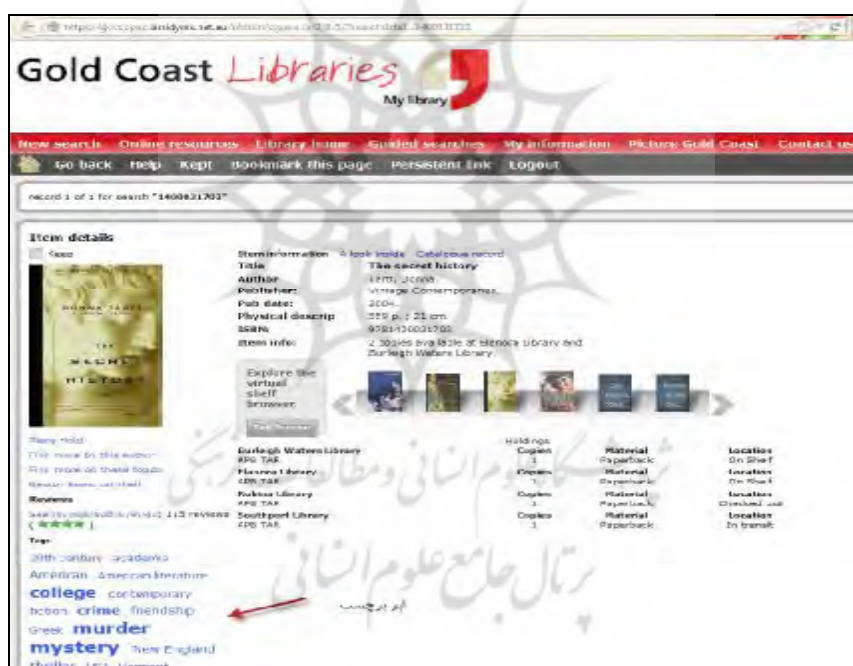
https://goccpac.amlibweb.net.au/...

Gold Coast Libraries

My library

New search | Online resources | Library home | Guided searches | My information | Picture Gold Coast | Contact us

Go back | Help | Kept | Bookmark this page | Persistent link | Logout

record 1 of 1 for search "1400031703"

Item details

Keep

Item information | A look inside | Catalogue record

| | |
|---|---|
| Title | The secret history |
| Author | Tartt, Donna. |
| Publisher: | Vintage Contemporaries. |
| Pub date: | 2004. |
| Physical descrip | 559 p. ; 21 cm. |
| ISBN | 9781400031702 |
| Item info: | 2 copies available at Elanora Library and Burleigh Waters Library. |

Explore the virtual shelf browser

Place Hold

Find more by this author

Find more on these topics

Similar items (at itself)

Reviews

Goodreads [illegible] 115 reviews

★★★★

Tags:

20th century academia American American literature college contemporary fiction crime friendship Greek murder mystery New England thriller USA Vermont

Holdings

| | Copies | Material | Location |
|---|---|---|---|
| Burleigh Waters Library APB TAR | 1 | Paperback | On Shelf |
| Elanora Library APB TAR | Copies 1 | Material Paperback | Location On Shelf |
| Robina Library APB TAR | Copies 1 | Material Paperback | Location Checked out |
| Southport Library APB TAR | Copies 1 | Material Paperback | Location In transit |

ابر برچسب